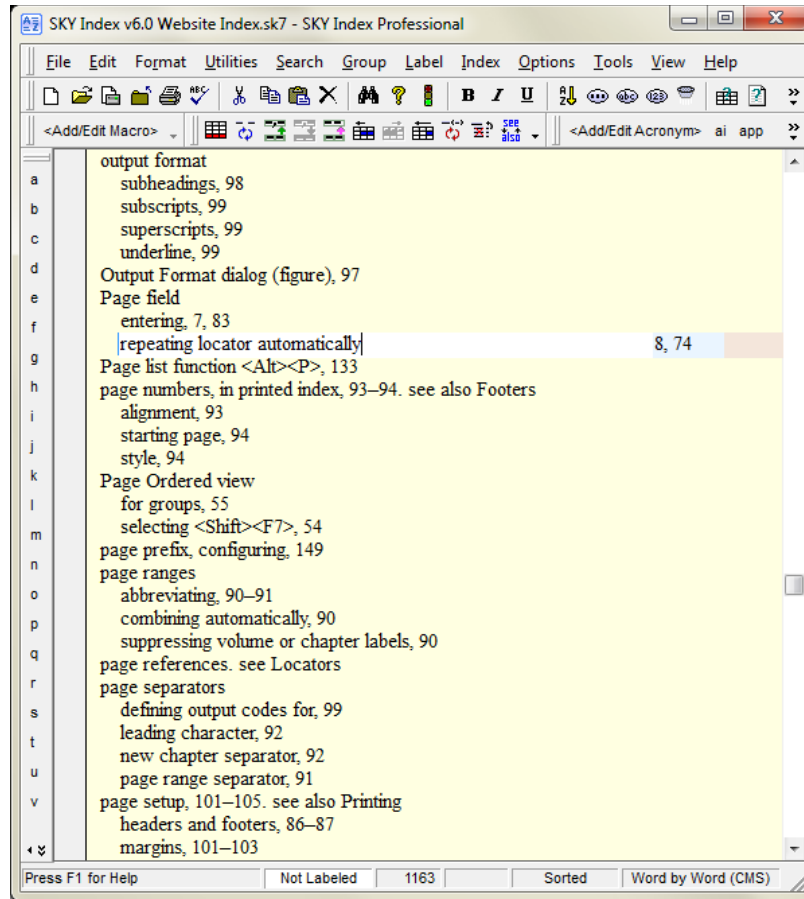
SKY Index v6.0 Website Index.sk7 - SKY Index Professional

File Edit Format Utilities Search Group Label Index Options Tools View Help

<Add/Edit Macro> <Add/Edit Acronym> ai app

a
b
c
d
e
f
g
h
i
j
k
l
m
n
o
p
q
r
s
t
u
v

output format
subheadings, 98
subscripts, 99
superscripts, 99
underline, 99
Output Format dialog (figure), 97
Page field
entering, 7, 83
repeating locator automatically 8, 74
Page list function <Alt><P>, 133
page numbers, in printed index, 93–94. see also Footers
alignment, 93
starting page, 94
style, 94
Page Ordered view
for groups, 55
selecting <Shift><F7>, 54
page prefix, configuring, 149
page ranges
abbreviating, 90–91
combining automatically, 90
suppressing volume or chapter labels, 90
page references. see Locators
page separators
defining output codes for, 99
leading character, 92
new chapter separator, 92
page range separator, 91
page setup, 101–105. see also Printing
headers and footers, 86–87
margins, 101–103

Press F1 for Help | Not Labeled | 1163 | Sorted | Word by Word (CMS)